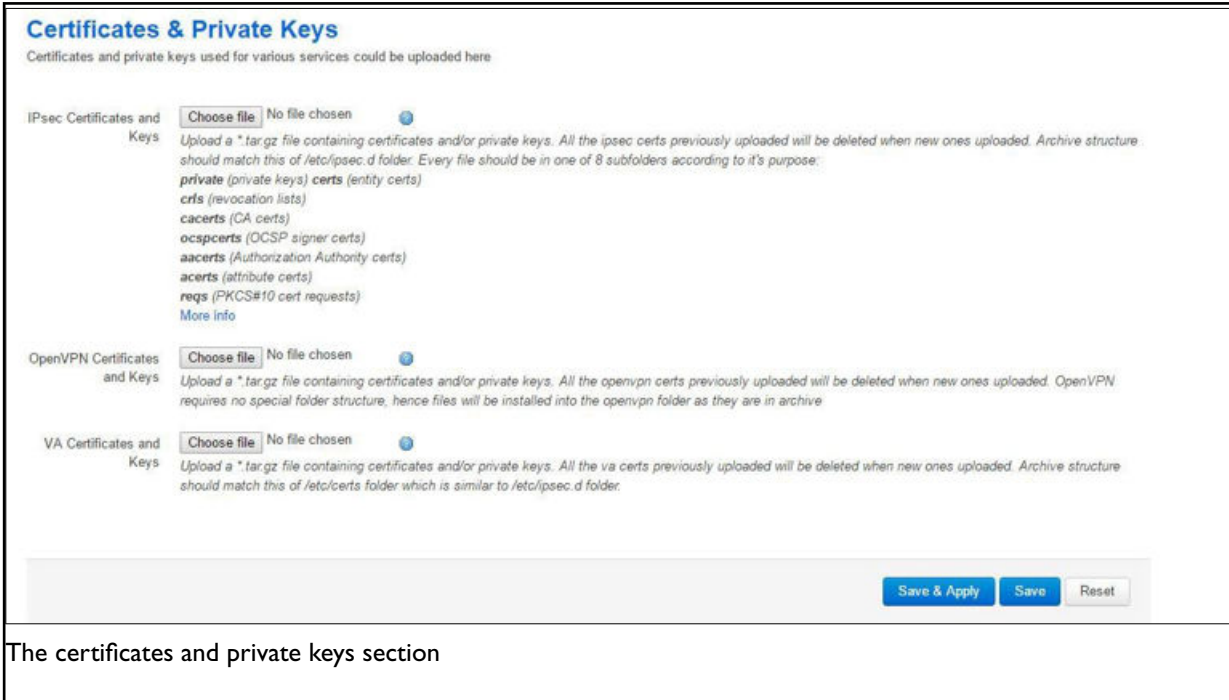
Certificates & Private Keys

Certificates and private keys used for various services could be uploaded here

IPsec Certificates and Keys

Choose file No file chosen

Upload a *.tar.gz file containing certificates and/or private keys. All the ipsec certs previously uploaded will be deleted when new ones uploaded. Archive structure should match this of /etc/ipsec.d folder. Every file should be in one of 8 subfolders according to it's purpose:
**private** (private keys) **certs** (entity certs)
**crls** (revocation lists)
**cacerts** (CA certs)
**ocspcerts** (OCSP signer certs)
**aacerts** (Authorization Authority certs)
**acerts** (attribute certs)
**reqs** (PKCS#10 cert requests)
More info

OpenVPN Certificates and Keys

Choose file No file chosen

Upload a *.tar.gz file containing certificates and/or private keys. All the openvpn certs previously uploaded will be deleted when new ones uploaded. OpenVPN requires no special folder structure, hence files will be installed into the openvpn folder as they are in archive

VA Certificates and Keys

Choose file No file chosen

Upload a *.tar.gz file containing certificates and/or private keys. All the va certs previously uploaded will be deleted when new ones uploaded. Archive structure should match this of /etc/certs folder which is similar to /etc/ipsec.d folder.

Save & Apply Save Reset

The certificates and private keys section